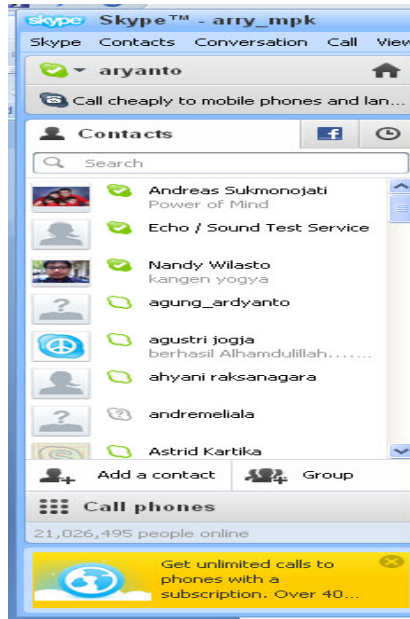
skype Skype™ - arry_mpk

Skype Contacts Conversation Call View

aryanto

Call cheaply to mobile phones and lan...

Contacts

Search

Andreas Sukmonojati
Power of Mind

Echo / Sound Test Service

Nandy Wilasto
kangen yogya

agung_ardyanto

agustri jogja
berhasil Alhamdulillah.......

ahyani raksanagara

andremeliala

Astrid Kartika

Add a contact

Group

Call phones

21,026,495 people online

Get unlimited calls to phones with a subscription. Over 40...